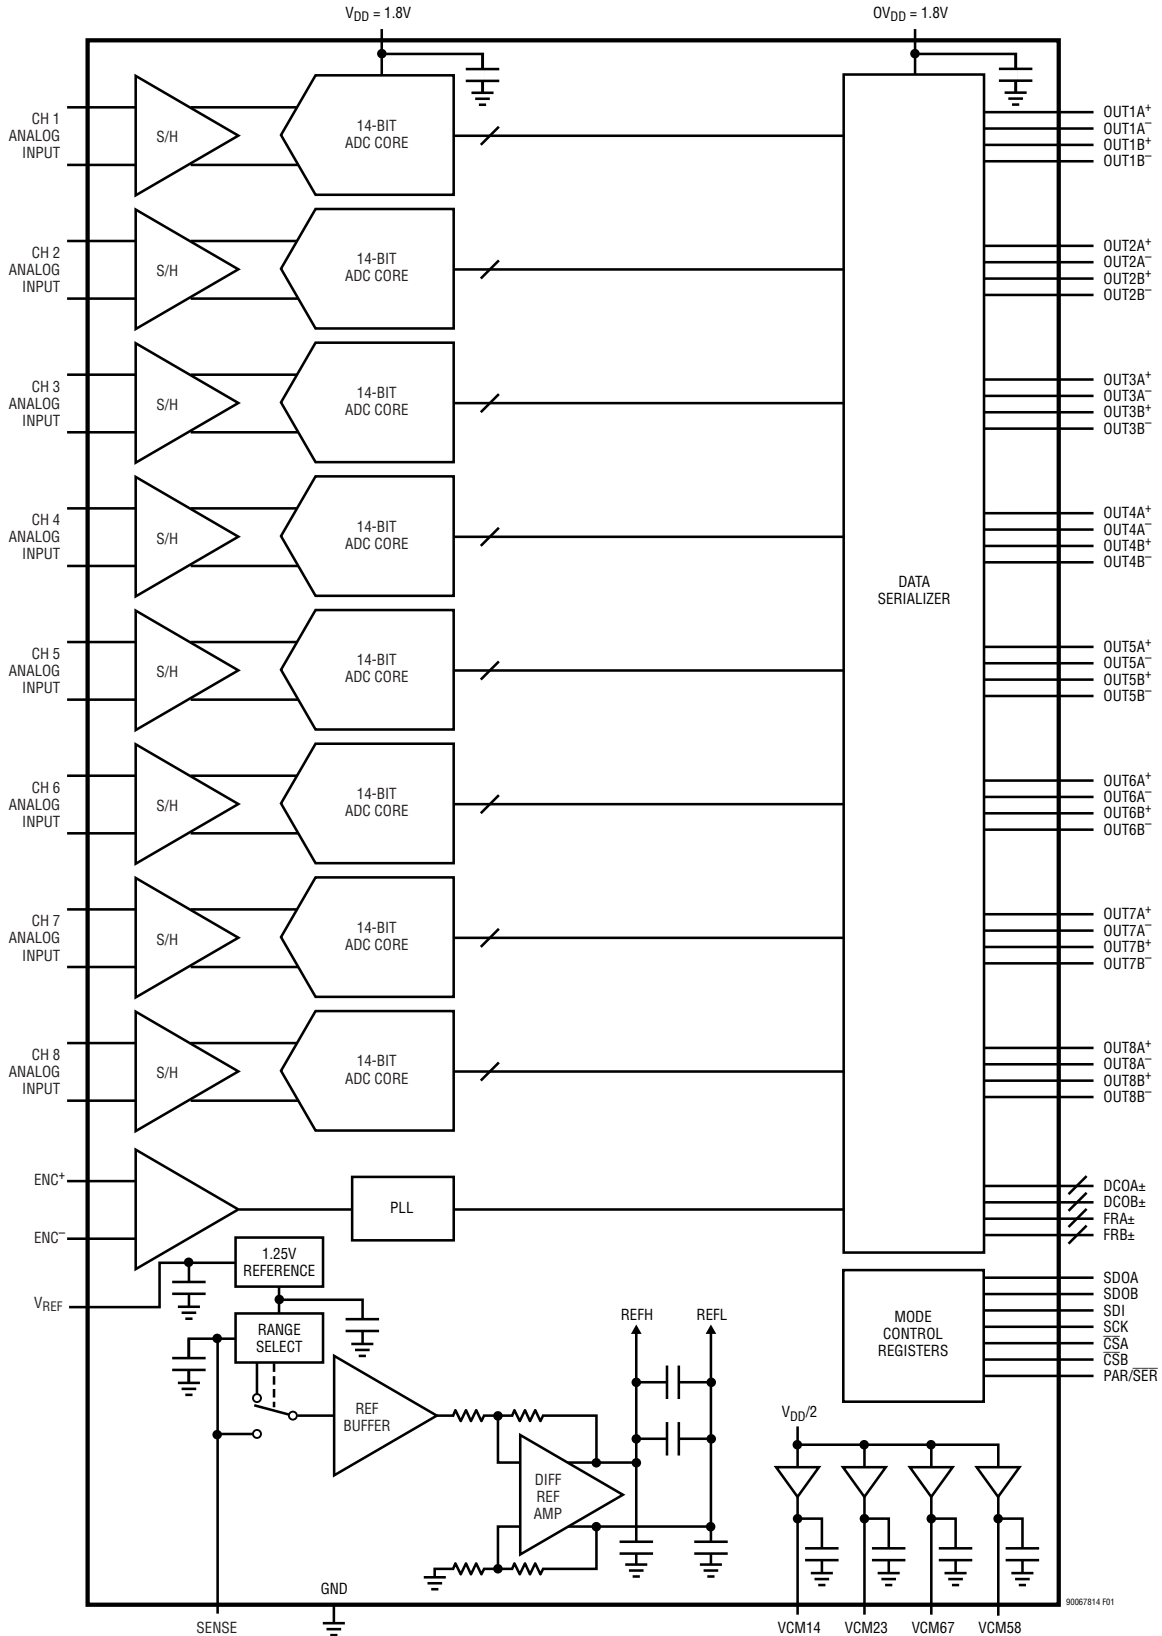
$V_{DD}$ = 1.8V

$OV_{DD}$ = 1.8V

CH 1 ANALOG INPUT

S/H

14-BIT ADC CORE

CH 2 ANALOG INPUT

S/H

14-BIT ADC CORE

CH 3 ANALOG INPUT

S/H

14-BIT ADC CORE

CH 4 ANALOG INPUT

S/H

14-BIT ADC CORE

CH 5 ANALOG INPUT

S/H

14-BIT ADC CORE

CH 6 ANALOG INPUT

S/H

14-BIT ADC CORE

CH 7 ANALOG INPUT

S/H

14-BIT ADC CORE

CH 8 ANALOG INPUT

S/H

14-BIT ADC CORE

DATA SERIALIZER

OUT1A$^+$
OUT1A$^-$
OUT1B$^+$
OUT1B$^-$

OUT2A$^+$
OUT2A$^-$
OUT2B$^+$
OUT2B$^-$

OUT3A$^+$
OUT3A$^-$
OUT3B$^+$
OUT3B$^-$

OUT4A$^+$
OUT4A$^-$
OUT4B$^+$
OUT4B$^-$

OUT5A$^+$
OUT5A$^-$
OUT5B$^+$
OUT5B$^-$

OUT6A$^+$
OUT6A$^-$
OUT6B$^+$
OUT6B$^-$

OUT7A$^+$
OUT7A$^-$
OUT7B$^+$
OUT7B$^-$

OUT8A$^+$
OUT8A$^-$
OUT8B$^+$
OUT8B$^-$

ENC$^+$

ENC$^-$

PLL

DCOA±
DCOB±
FRA±
FRB±

1.25V REFERENCE

$V_{REF}$

RANGE SELECT

REF BUFFER

DIFF REF AMP

REFH

REFL

MODE CONTROL REGISTERS

SDOA
SDOB
SDI
SCK
$\overline{CSA}$
$\overline{CSB}$
PAR/$\overline{SER}$

$V_{DD}$/2

GND

SENSE

VCM14

VCM23

VCM67

VCM58

90067814 F01